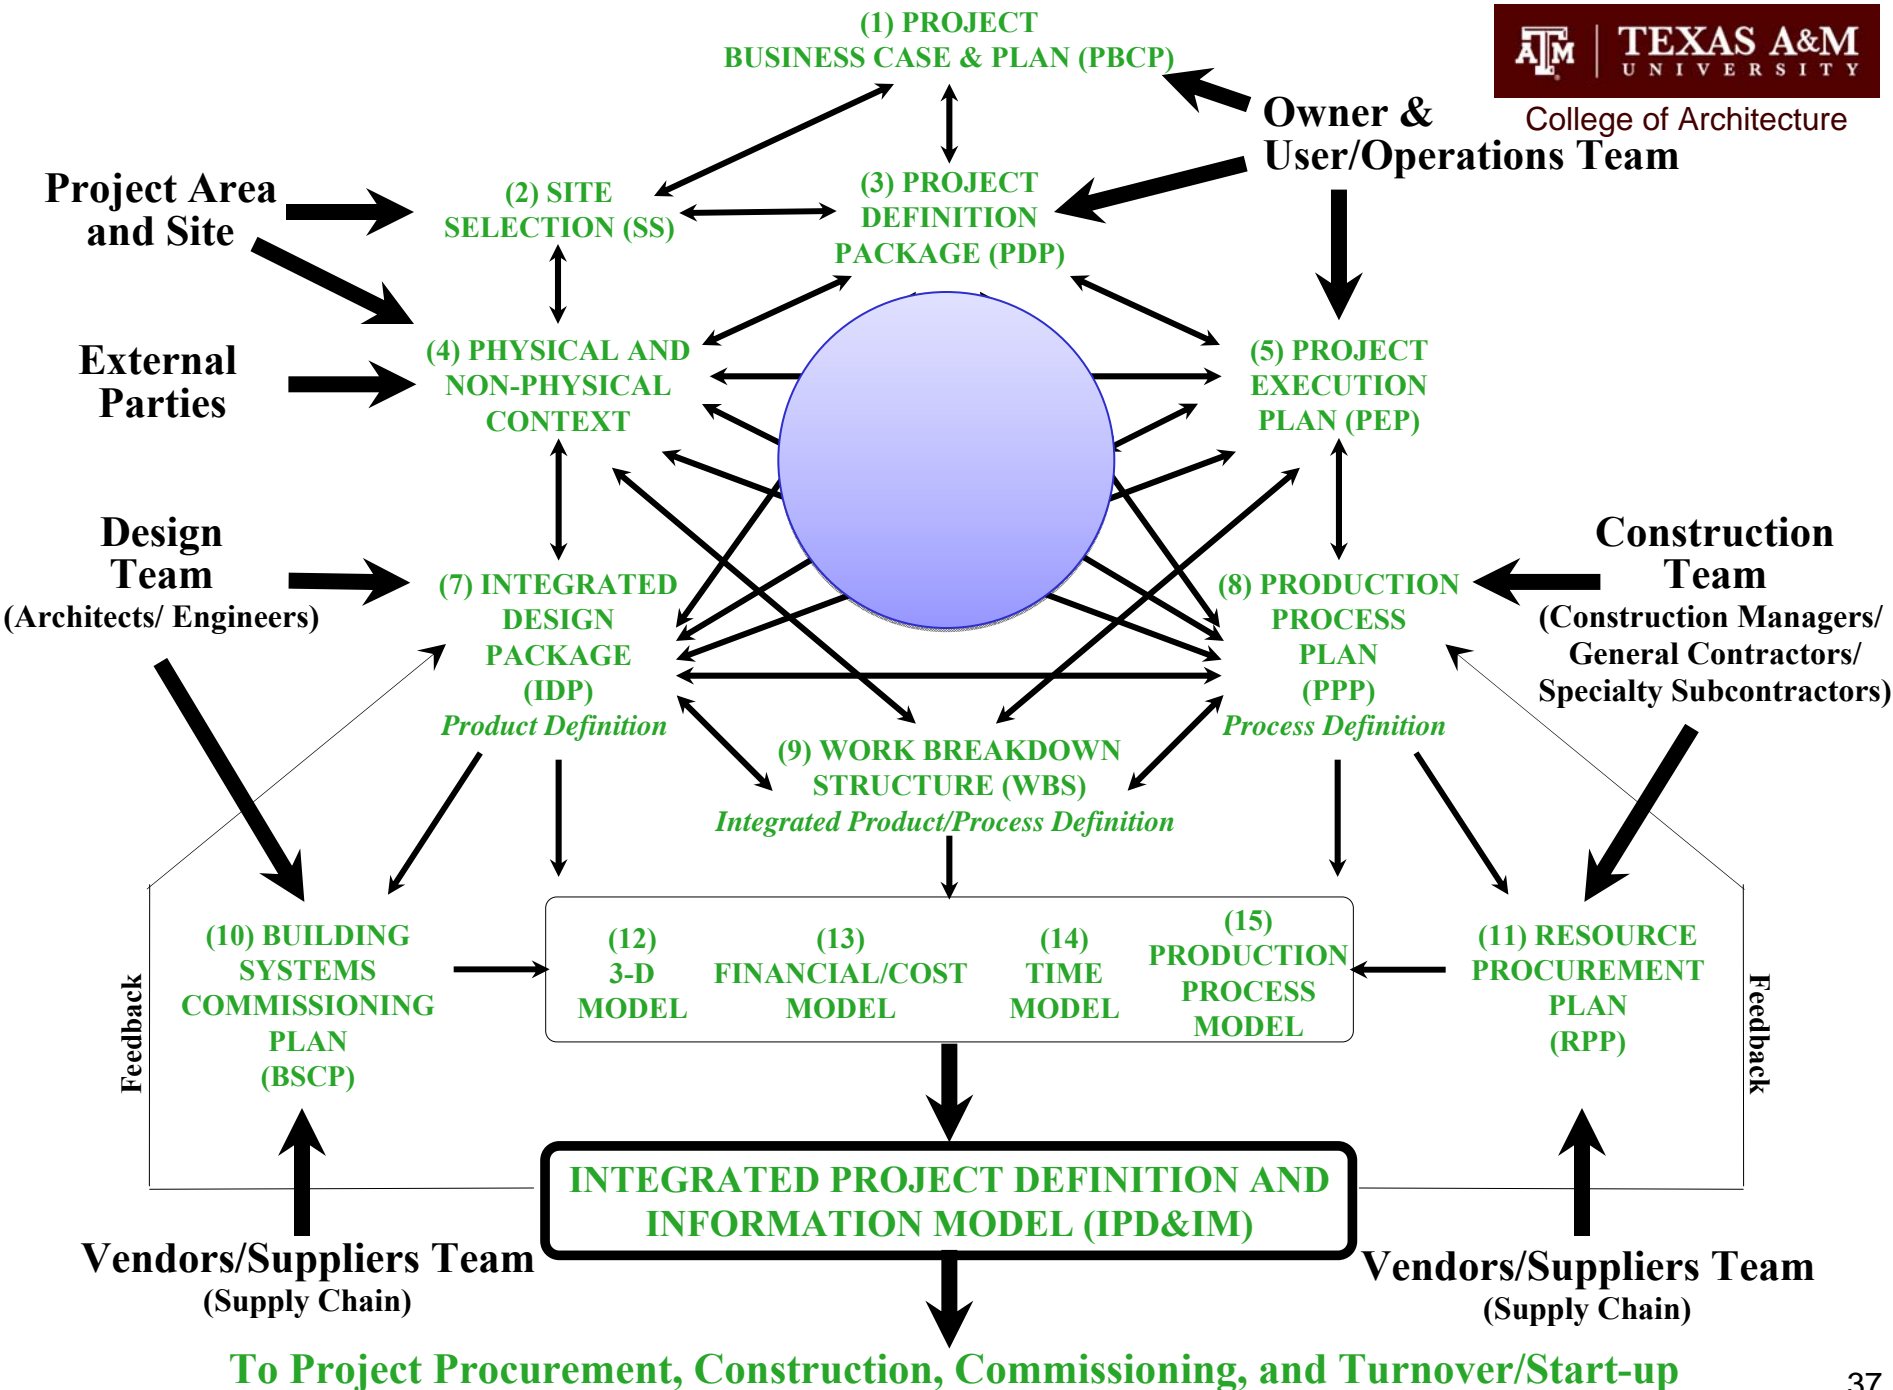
TEXAS A&M UNIVERSITY
College of Architecture

(1) PROJECT BUSINESS CASE & PLAN (PBCP)

Owner & User/Operations Team

Project Area and Site

(2) SITE SELECTION (SS)

(3) PROJECT DEFINITION PACKAGE (PDP)

External Parties

(4) PHYSICAL AND NON-PHYSICAL CONTEXT

(5) PROJECT EXECUTION PLAN (PEP)

Design Team
(Architects/ Engineers)

(7) INTEGRATED DESIGN PACKAGE (IDP)
Product Definition

(8) PRODUCTION PROCESS PLAN (PPP)
Process Definition

Construction Team
(Construction Managers/ General Contractors/ Specialty Subcontractors)

(9) WORK BREAKDOWN STRUCTURE (WBS)
Integrated Product/Process Definition

Feedback

(10) BUILDING SYSTEMS COMMISSIONING PLAN (BSCP)

(12) 3-D MODEL

(13) FINANCIAL/COST MODEL

(14) TIME MODEL

(15) PRODUCTION PROCESS MODEL

(11) RESOURCE PROCUREMENT PLAN (RPP)

Feedback

INTEGRATED PROJECT DEFINITION AND INFORMATION MODEL (IPD&IM)

Vendors/Suppliers Team
(Supply Chain)

Vendors/Suppliers Team
(Supply Chain)

To Project Procurement, Construction, Commissioning, and Turnover/Start-up

37